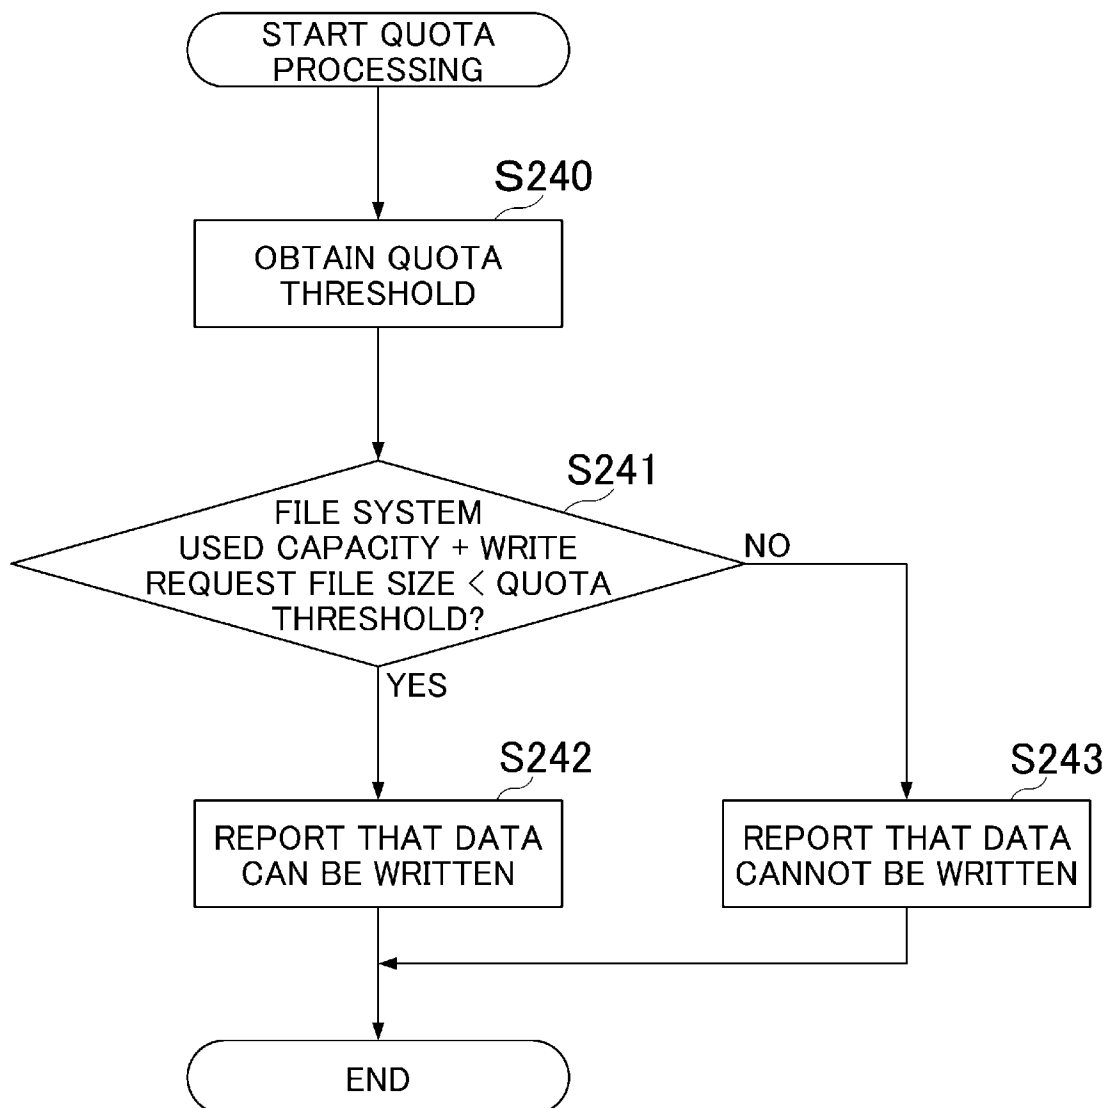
START QUOTA PROCESSING

S240

OBTAIN QUOTA THRESHOLD

S241

FILE SYSTEM USED CAPACITY + WRITE REQUEST FILE SIZE < QUOTA THRESHOLD?

NO

YES

S242

REPORT THAT DATA CAN BE WRITTEN

S243

REPORT THAT DATA CANNOT BE WRITTEN

END